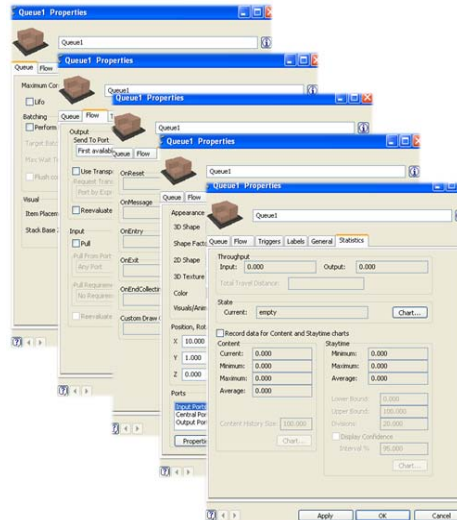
Queue1 Properties

Queue1

Queue Flow

Maximum Con

Lifo

Batching

Perform

Target Bat

Max Wait T

Flush co

Visual

Item Placem

Stack Base

Queue1 Properties

Queue1

Queue Flow

Output

Send To Port

First availab

Use Transp

Request Trans

Port by Expr

Reevaluate

Input

Pull

Pull From Port

Any Port

Pull Requireme

No Requirem

Reevaluate

Queue1 Properties

Queue1

Queue Flow

OnReset

OnMessage

OnEntry

OnExit

OnEndCollectin

Custom Draw C

Queue1 Properties

Queue1

Queue Flow

Appearance

3D Shape

Shape Facto

2D Shape

3D Texture

Color

Visuals/Anim

Position, Rot

X 10.000

Y 1.000

Z 0.000

Ports

Input Ports

Central Por

Output Por

Properti

Queue1 Properties

Queue1

Queue Flow Triggers Labels General Statistics

Throughput

Input: 0.000

Output: 0.000

Total Travel Distance:

State

Current: empty

Chart...

Record data for Content and Staytime charts

Content

Current: 0.000

Minimum: 0.000

Maximum: 0.000

Average: 0.000

Staytime

Minimum: 0.000

Maximum: 0.000

Average: 0.000

Lower Bound: 0.000

Upper Bound: 100.000

Divisions: 20.000

Display Confidence

Interval % 95.000

Content History Size 100.000

Chart...

Chart...

Apply OK Cancel